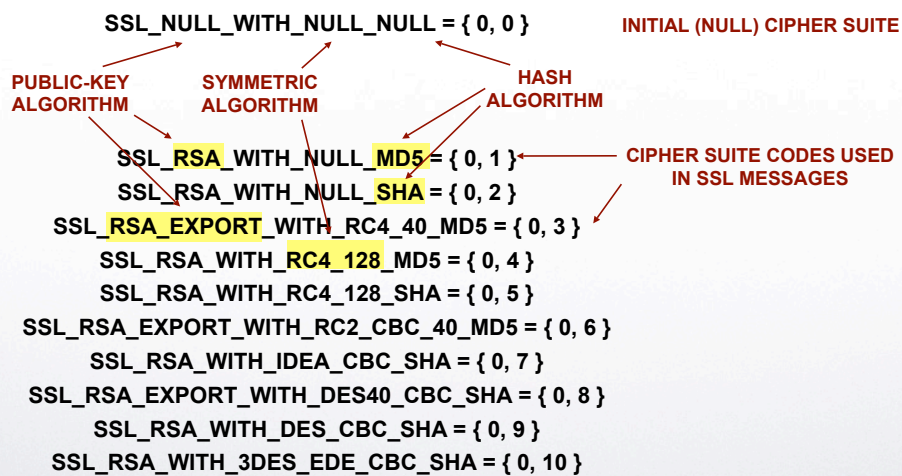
SSL_NULL_WITH_NULL_NULL = { 0, 0 }

INITIAL (NULL) CIPHER SUITE

PUBLIC-KEY ALGORITHM

SYMMETRIC ALGORITHM

HASH ALGORITHM

SSL_RSA_WITH_NULL_MD5 = { 0, 1 }

CIPHER SUITE CODES USED IN SSL MESSAGES

SSL_RSA_WITH_NULL_SHA = { 0, 2 }

SSL_RSA_EXPORT_WITH_RC4_40_MD5 = { 0, 3 }

SSL_RSA_WITH_RC4_128_MD5 = { 0, 4 }

SSL_RSA_WITH_RC4_128_SHA = { 0, 5 }

SSL_RSA_EXPORT_WITH_RC2_CBC_40_MD5 = { 0, 6 }

SSL_RSA_WITH_IDEA_CBC_SHA = { 0, 7 }

SSL_RSA_EXPORT_WITH_DES40_CBC_SHA = { 0, 8 }

SSL_RSA_WITH_DES_CBC_SHA = { 0, 9 }

SSL_RSA_WITH_3DES_EDE_CBC_SHA = { 0, 10 }